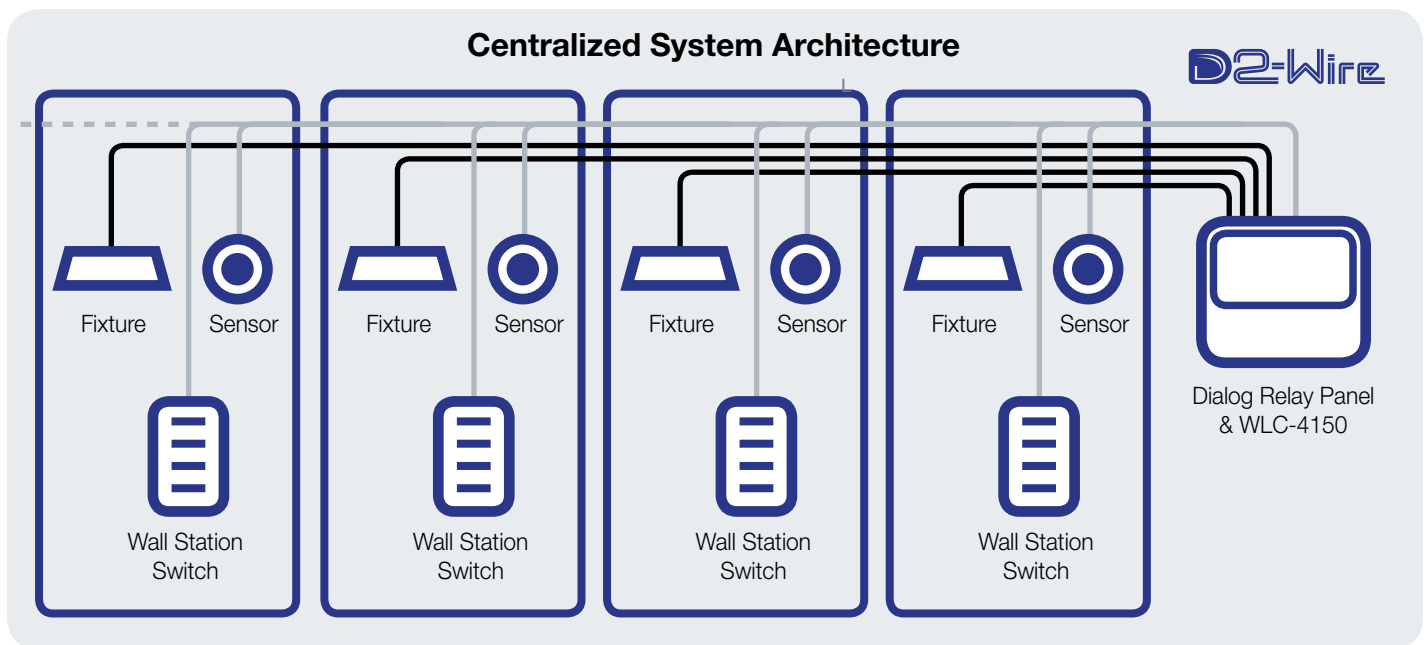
Centralized System Architecture

D2-Wire

Fixture

Sensor

Wall Station Switch

Fixture

Sensor

Wall Station Switch

Fixture

Sensor

Wall Station Switch

Fixture

Sensor

Wall Station Switch

Dialog Relay Panel & WLC-4150